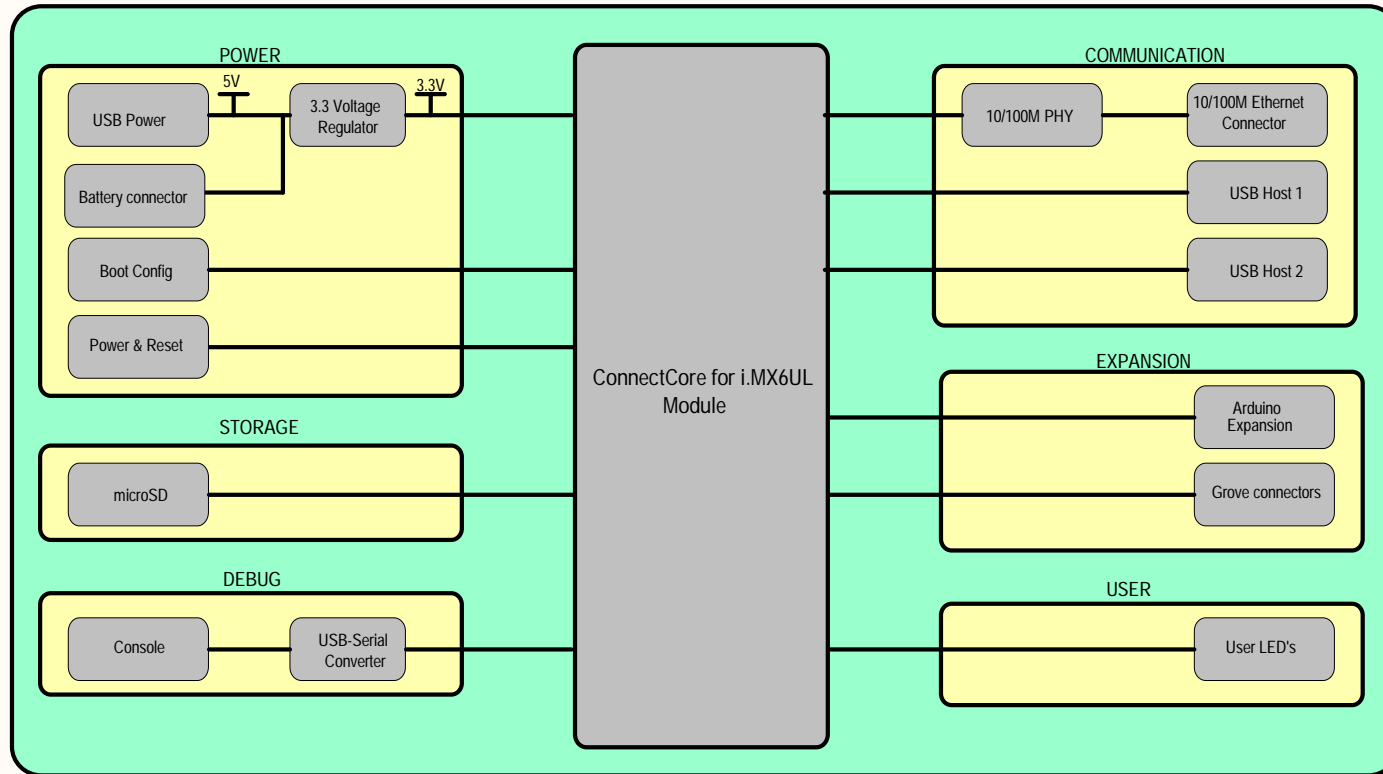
POWER

USB Power

5V

3.3 Voltage Regulator

3.3V

Battery connector

Boot Config

Power & Reset

STORAGE

microSD

DEBUG

Console

USB-Serial Converter

ConnectCore for i.MX6UL Module

COMMUNICATION

10/100M PHY

10/100M Ethernet Connector

USB Host 1

USB Host 2

EXPANSION

Arduino Expansion

Grove connectors

USER

User LED's